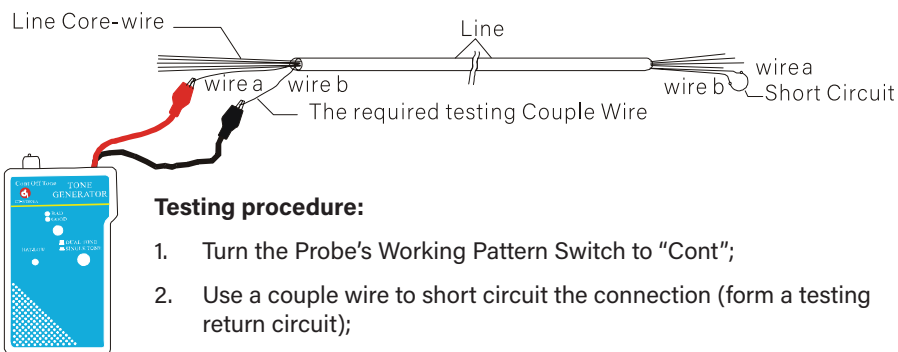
Line Core-wire

Line

wire a

wire b

The required testing Couple Wire

wire a

wire b

Short Circuit

Cont Off Tone

TONE GENERATOR

BAD

GOOD

DATA/LIN

DUAL-TONE

SINGLE TONE

**Testing procedure:**

1. Turn the Probe’s Working Pattern Switch to “Cont”;

2. Use a couple wire to short circuit the connection (form a testing return circuit);